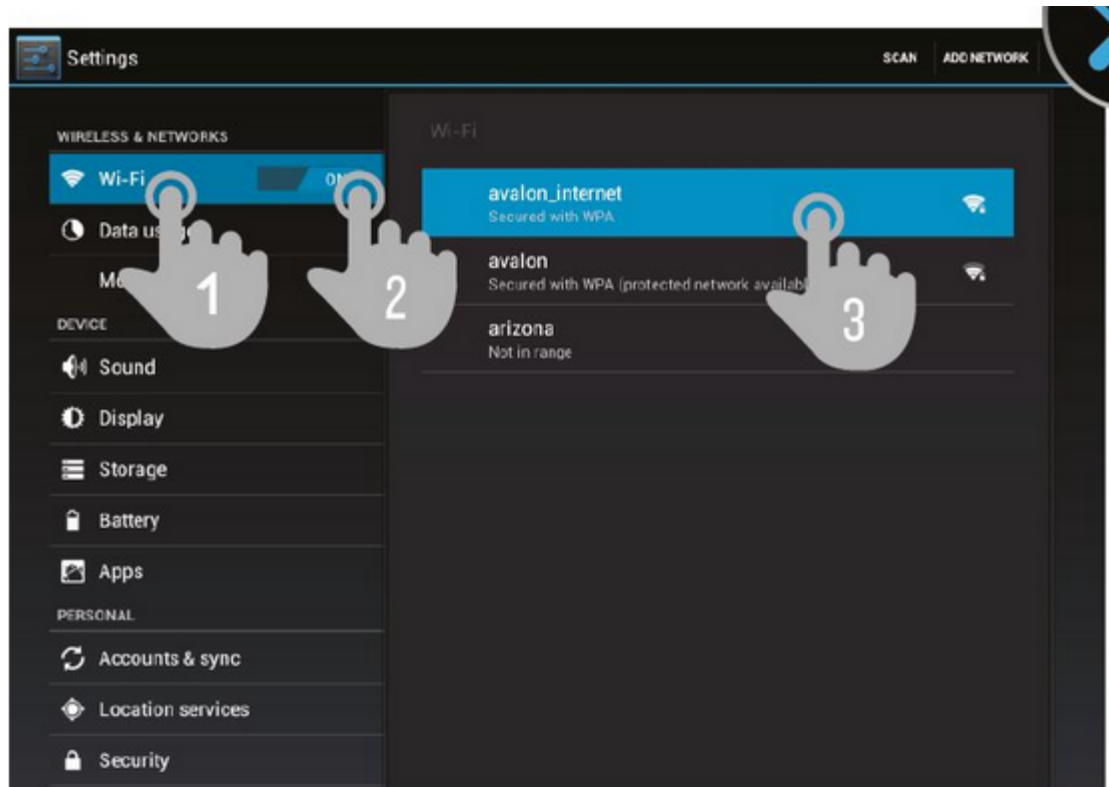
Settings

SCAN ADD NETWORK

WIRELESS & NETWORKS

Wi-Fi ON

Data us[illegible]

M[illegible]

DEVICE

Sound

Display

Storage

Battery

Apps

PERSONAL

Accounts & sync

Location services

Security

Wi-Fi

avalon_internet
Secured with WPA

avalon
Secured with WPA (protected network availabl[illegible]

arizona
Not in range

1

2

3